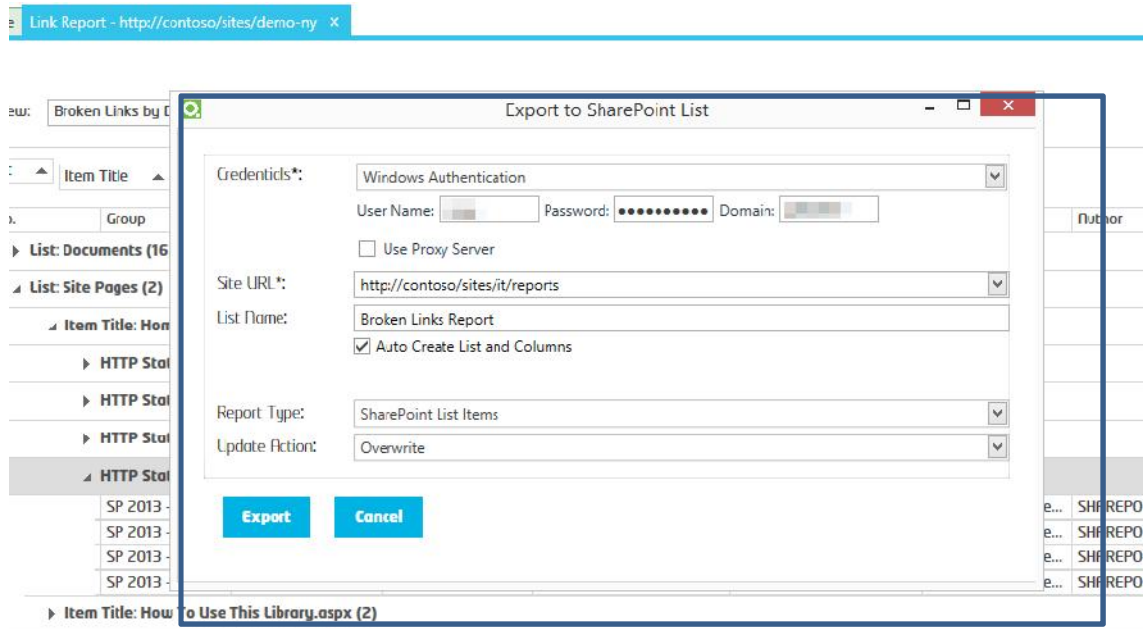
e Link Report - http://contoso/sites/demo-ny ×

ew: Broken Links by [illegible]

Item Title

Group

Author

List: Documents (16

List: Site Pages (2)

Item Title: Hom

HTTP Sta

HTTP Sta

HTTP Sta

HTTP Sta

SP 2013 -

SP 2013 -

SP 2013 -

SP 2013 -

e... SHAREPO

e... SHAREPO

e... SHAREPO

e... SHAREPO

Item Title: How To Use This Library.aspx (2)

Export to SharePoint List

Credenticls*: Windows Authentication

User Name: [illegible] Password: •••••••••• Domain: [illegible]

Use Proxy Server

Site URL*: http://contoso/sites/it/reports

List Name: Broken Links Report

Auto Create List and Columns

Report Type: SharePoint List Items

Update Action: Overwrite

Export Cancel